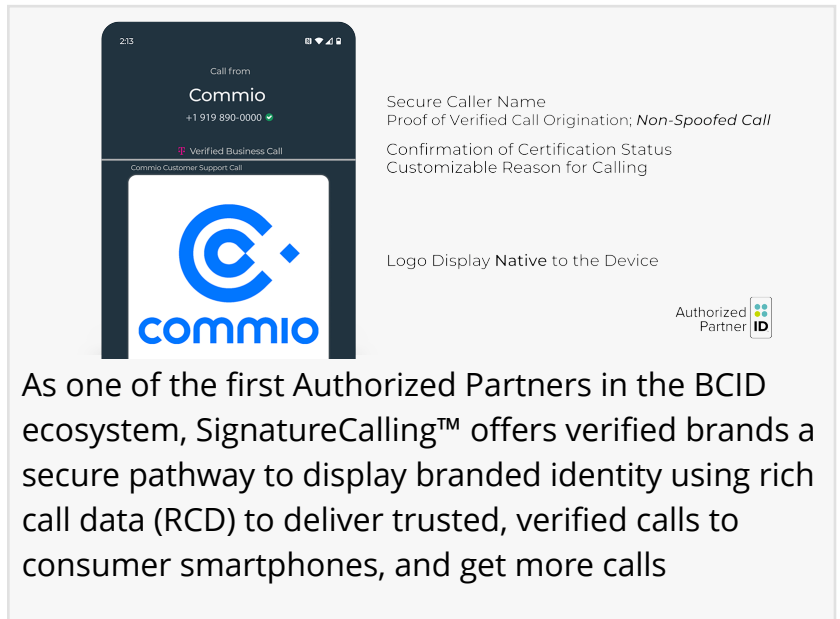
2:13

Call from

Commio

+1 919 890-0000

Verified Business Call

Commio Customer Support Call

commio

Secure Caller Name
Proof of Verified Call Origination; Non-Spoofed Call

Confirmation of Certification Status
Customizable Reason for Calling

Logo Display Native to the Device

Authorized Partner ID

As one of the first Authorized Partners in the BCID ecosystem, SignatureCalling™ offers verified brands a secure pathway to display branded identity using rich call data (RCD) to deliver trusted, verified calls to consumer smartphones, and get more calls